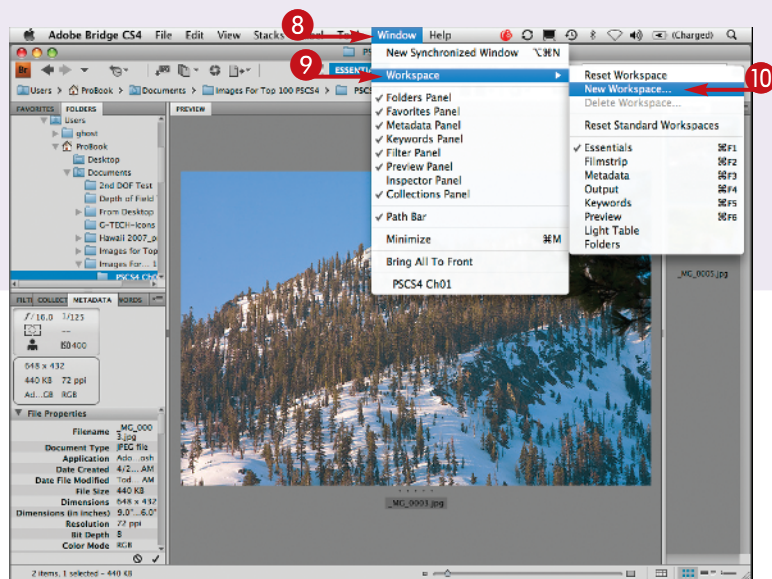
Adobe Bridge CS4 File Edit View Stacks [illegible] Window Help (Charged)

8

9

10

New Synchronized Window ⌥⌘N

ESSENTIA

Workspace

Reset Workspace
New Workspace...
Delete Workspace...

Reset Standard Workspaces

✓ Essentials ⌘F1
Filmstrip ⌘F2
Metadata ⌘F3
Output ⌘F4
Keywords ⌘F5
Preview ⌘F6
Light Table
Folders

✓ Folders Panel
✓ Favorites Panel
✓ Metadata Panel
✓ Keywords Panel
✓ Filter Panel
✓ Preview Panel
Inspector Panel
✓ Collections Panel

✓ Path Bar

Minimize ⌘M

Bring All To Front

PSCS4 Ch01

Users > ProBook > Documents > Images For Top 100 PSCS4 > PSCS

FAVORITES FOLDERS

Users
ghost
ProBook
Desktop
Documents
2nd DOF Test
Depth of Field
From Desktop
G-TECH-Icons
Hawaii 2007_p
Images for Top
Images For... 1
PSCS4 Ch0

PREVIEW

FILTE COLLECT METADATA WORDS

f/16.0 1/125
--
ISO400
648 x 432
440 KB 72 ppi
Ad...C8 RGB

File Properties
Filename _MG_0003.jpg
Document Type JPEG file
Application Ado...osh
Date Created 4/2...AM
Date File Modified Tod...AM
File Size 440 KB
Dimensions 648 x 432
Dimensions (in inches) 9.0"...6.0"
Resolution 72 ppi
Bit Depth 8
Color Mode RGB

_MG_0003.jpg

_MG_0005.jpg

2 items, 1 selected - 440 KB